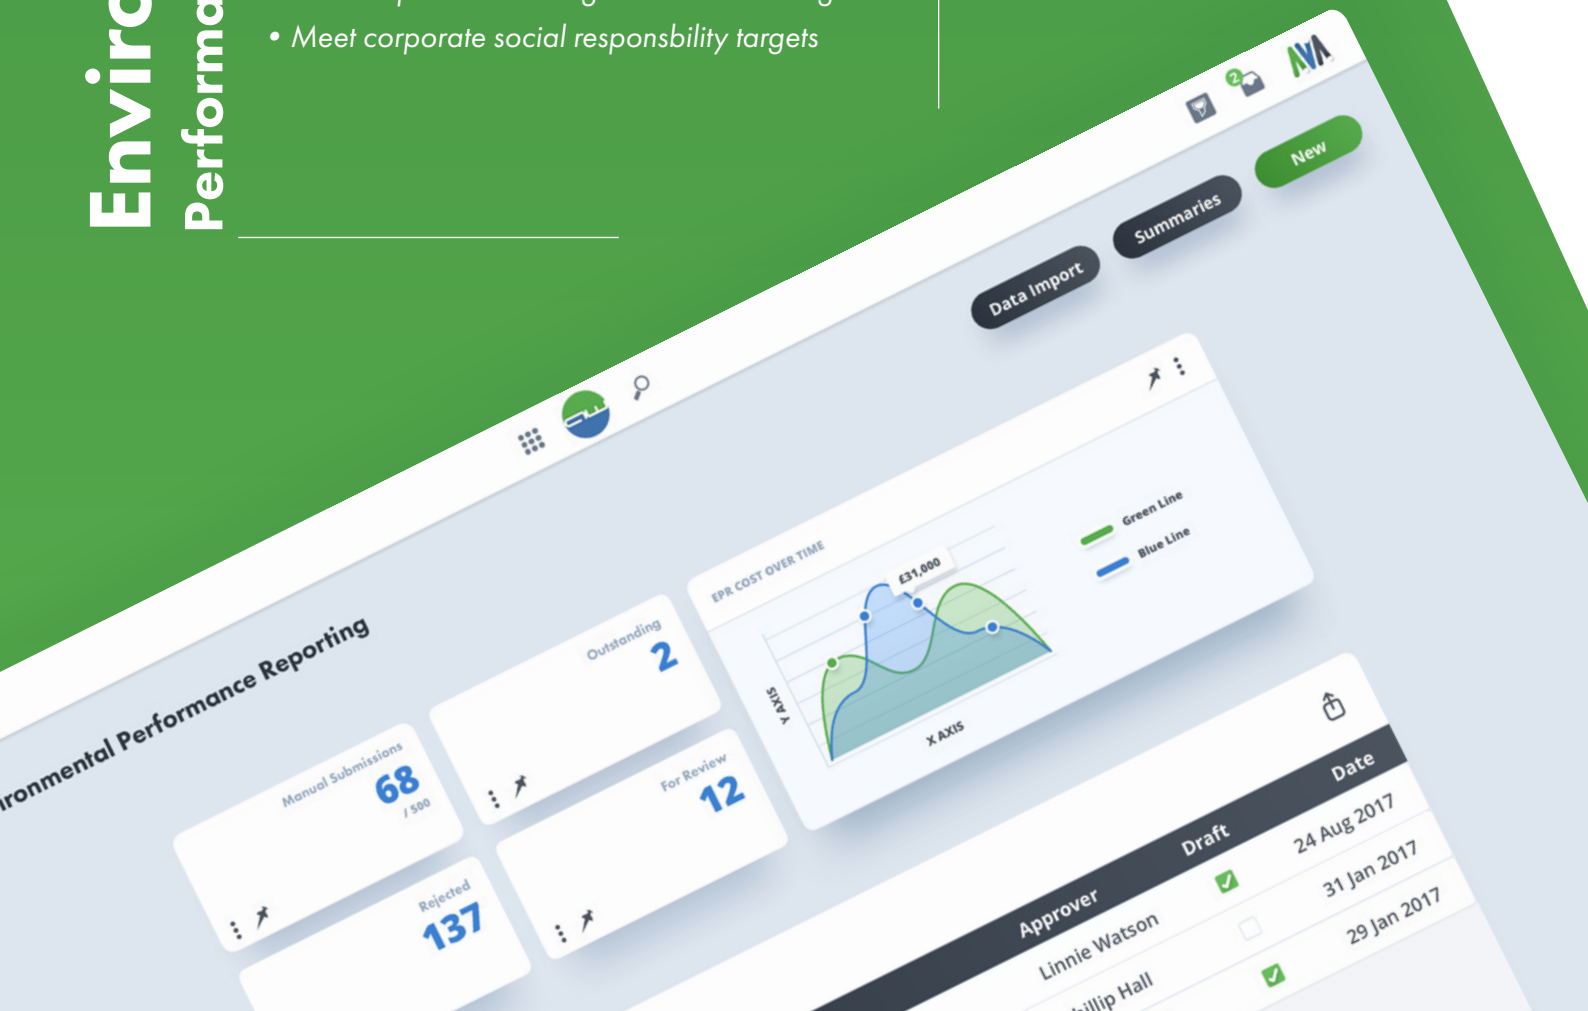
Enviro
Performa

• Meet corporate social responsbility targets

Data Import
Summaries
New

ronmental Performance Reporting

Manual Submissions
68
/ 500

Outstanding
2

Rejected
137

For Review
12

EPR COST OVER TIME
£31,000
Y AXIS
X AXIS
Green Line
Blue Line

| Approver | Draft | Date |
|---|---|---|
| | | 24 Aug 2017 |
| Linnie Watson | | 31 Jan 2017 |
| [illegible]illip Hall | | 29 Jan 2017 |